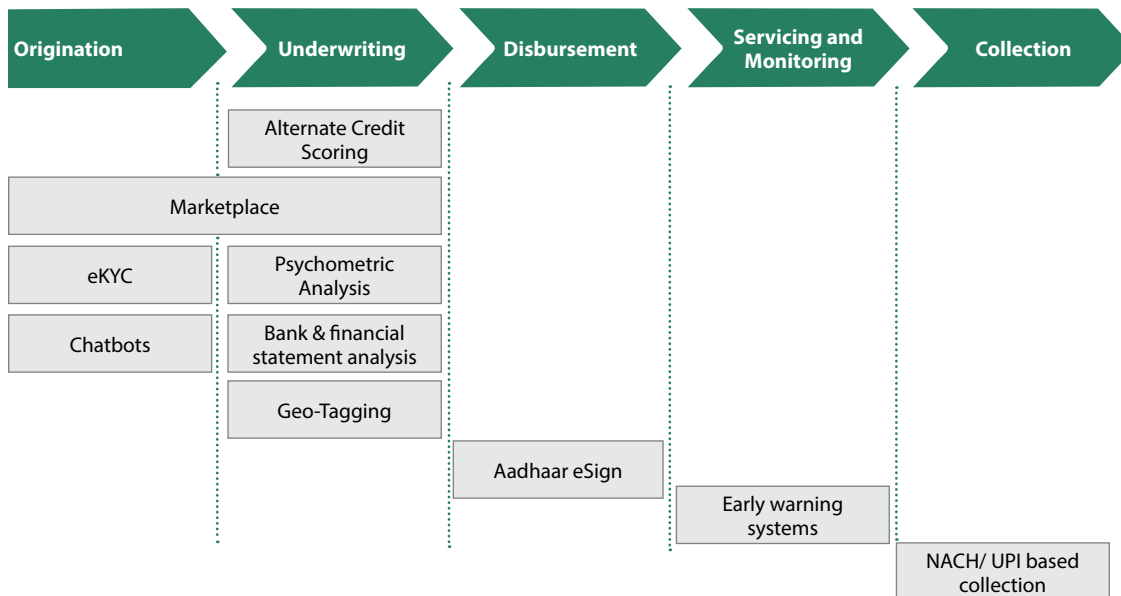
Origination

Underwriting

Disbursement

Servicing and Monitoring

Collection

Alternate Credit Scoring

Marketplace

eKYC

Psychometric Analysis

Chatbots

Bank & financial statement analysis

Geo-Tagging

Aadhaar eSign

Early warning systems

NACH/ UPI based collection